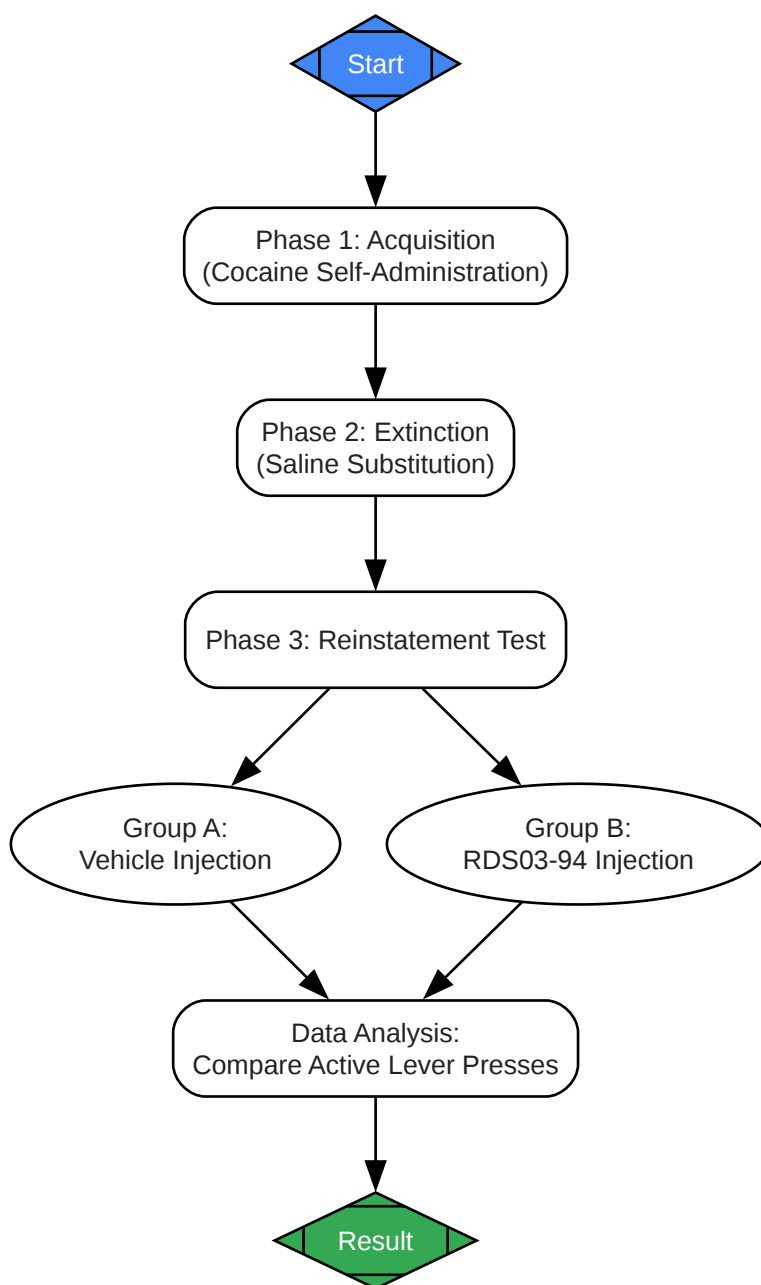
Start

Phase 1: Acquisition
(Cocaine Self-Administration)

Phase 2: Extinction
(Saline Substitution)

Phase 3: Reinstatement Test

Group A:
Vehicle Injection

Group B:
RDS03-94 Injection

Data Analysis:
Compare Active Lever Presses

Result